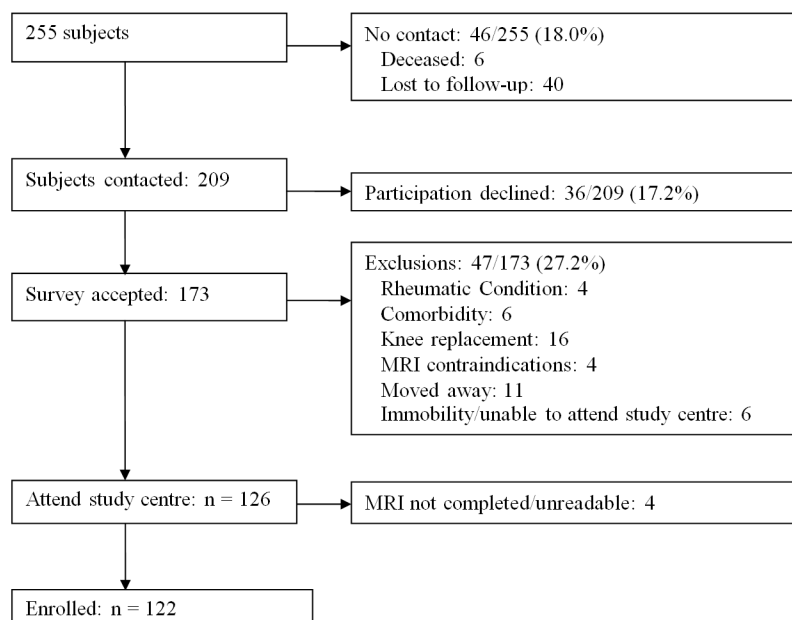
255 subjects

No contact: 46/255 (18.0%)
Deceased: 6
Lost to follow-up: 40

Subjects contacted: 209

Participation declined: 36/209 (17.2%)

Survey accepted: 173

Exclusions: 47/173 (27.2%)
Rheumatic Condition: 4
Comorbidity: 6
Knee replacement: 16
MRI contraindications: 4
Moved away: 11
Immobility/unable to attend study centre: 6

Attend study centre: n = 126

MRI not completed/unreadable: 4

Enrolled: n = 122